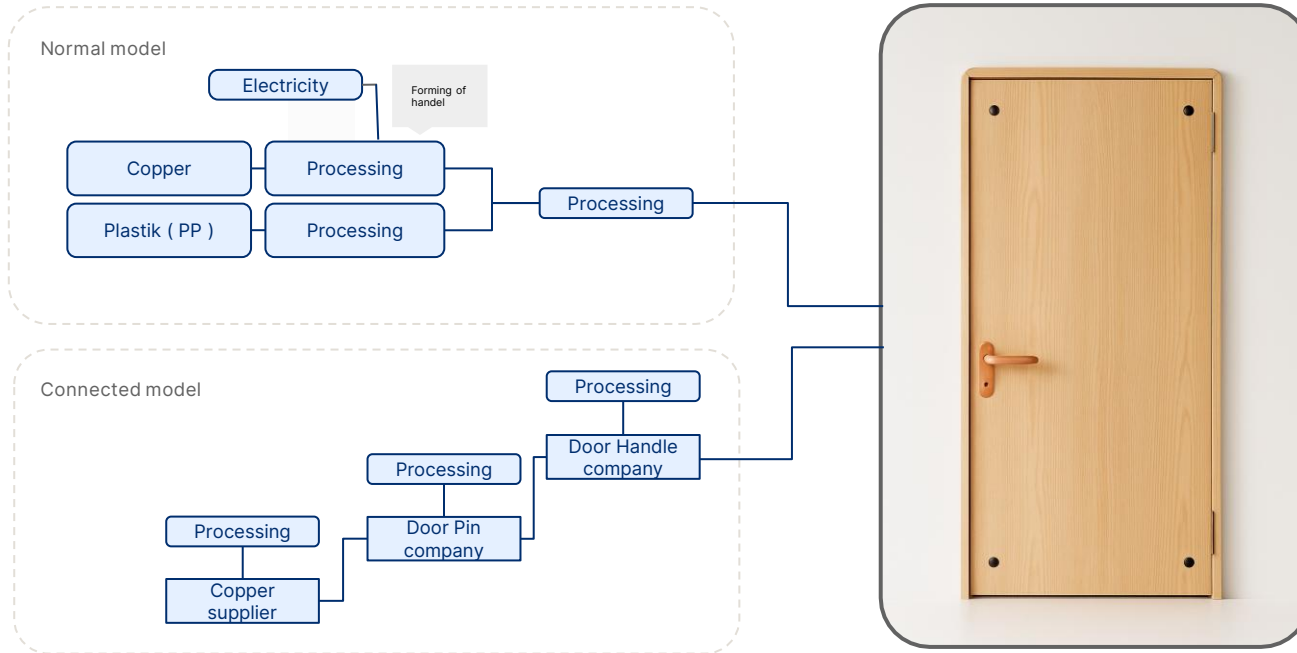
Normal model

Electricity

Forming of handel

Copper

Processing

Plastik ( PP )

Processing

Processing

Connected model

Processing

Door Handle company

Processing

Door Pin company

Processing

Copper supplier